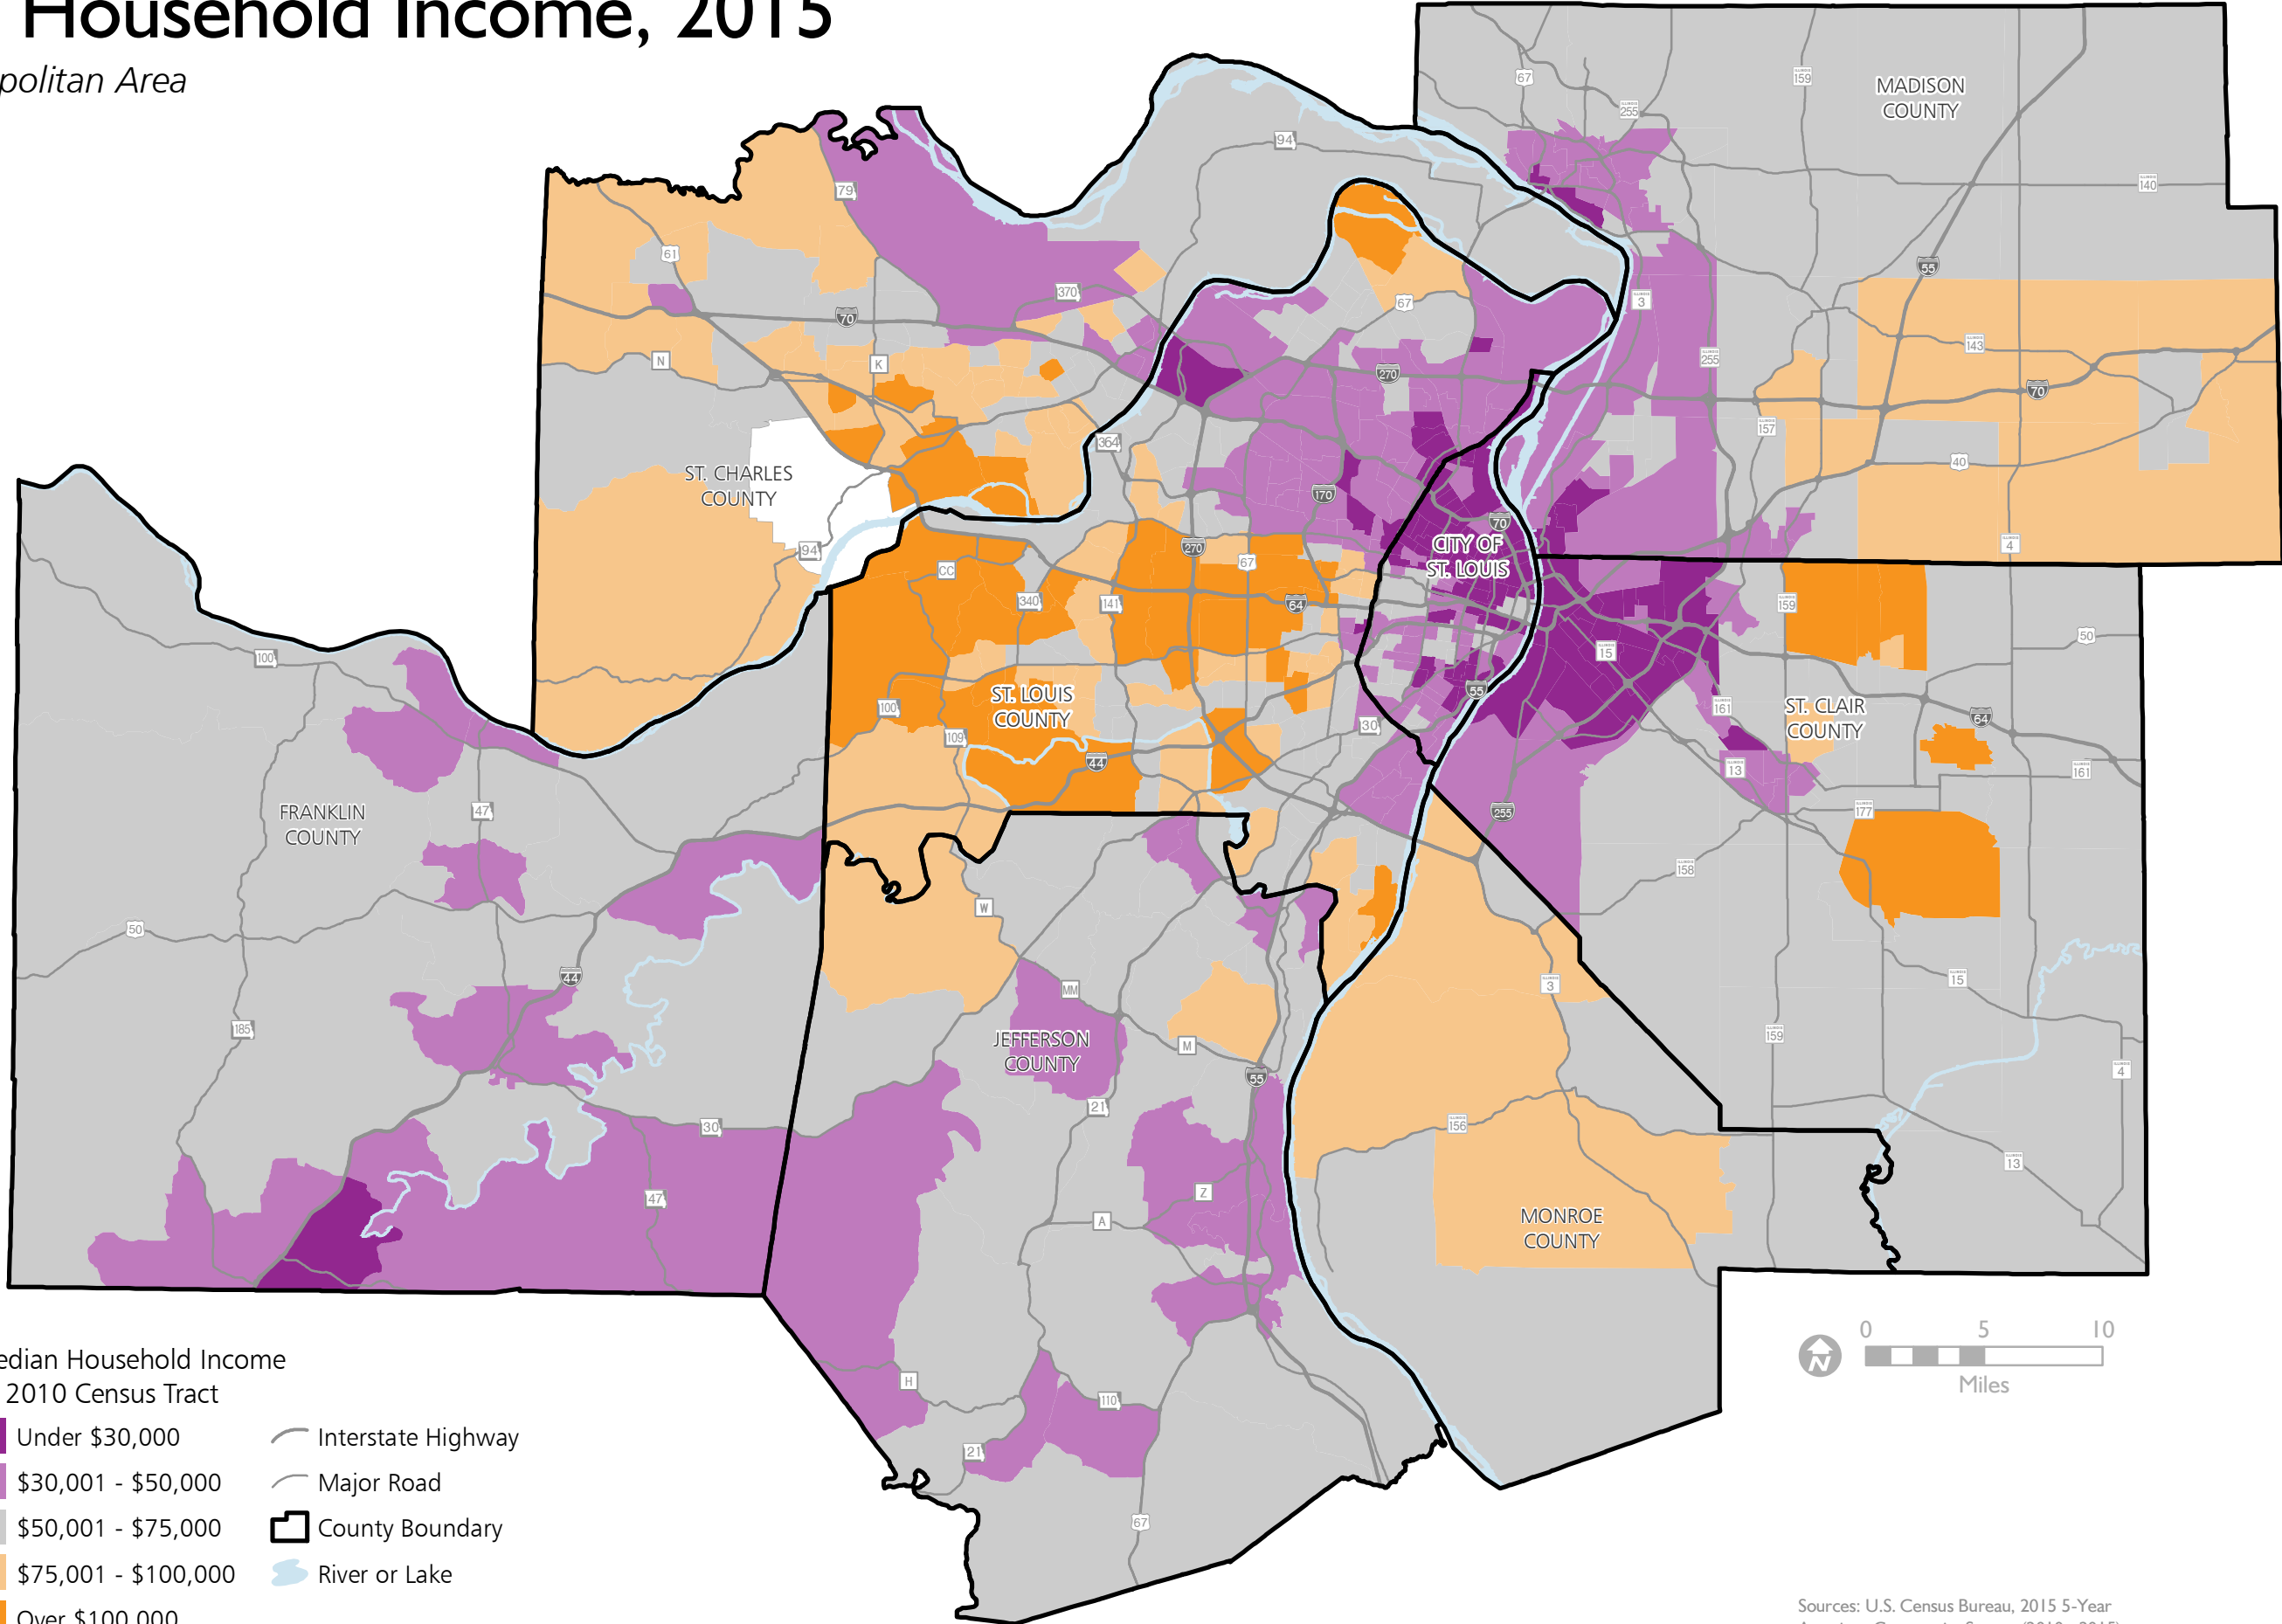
Household Income, 2015
politan Area

MADISON COUNTY
ST. CHARLES COUNTY
CITY OF ST. LOUIS
ST. LOUIS COUNTY
FRANKLIN COUNTY
ST. CLAIR COUNTY
JEFFERSON COUNTY
MONROE COUNTY

67
159
255
140
94
79
61
370
70
N
K
55
3
270
67
255
143
70
157
40
364
170
70
270
67
CC
340
141
64
4
159
50
100
15
100
109
44
30
55
161
64
13
161
47
255
177
158
W
50
44
3
15
185
MM
M
159
4
55
21
30
156
47
Z
13
A
H
110
21
67

0 5 10
Miles

edian Household Income
2010 Census Tract
Under $30,000
$30,001 - $50,000
$50,001 - $75,000
$75,001 - $100,000
Over $100,000
Interstate Highway
Major Road
County Boundary
River or Lake

Sources: U.S. Census Bureau, 2015 5-Year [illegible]